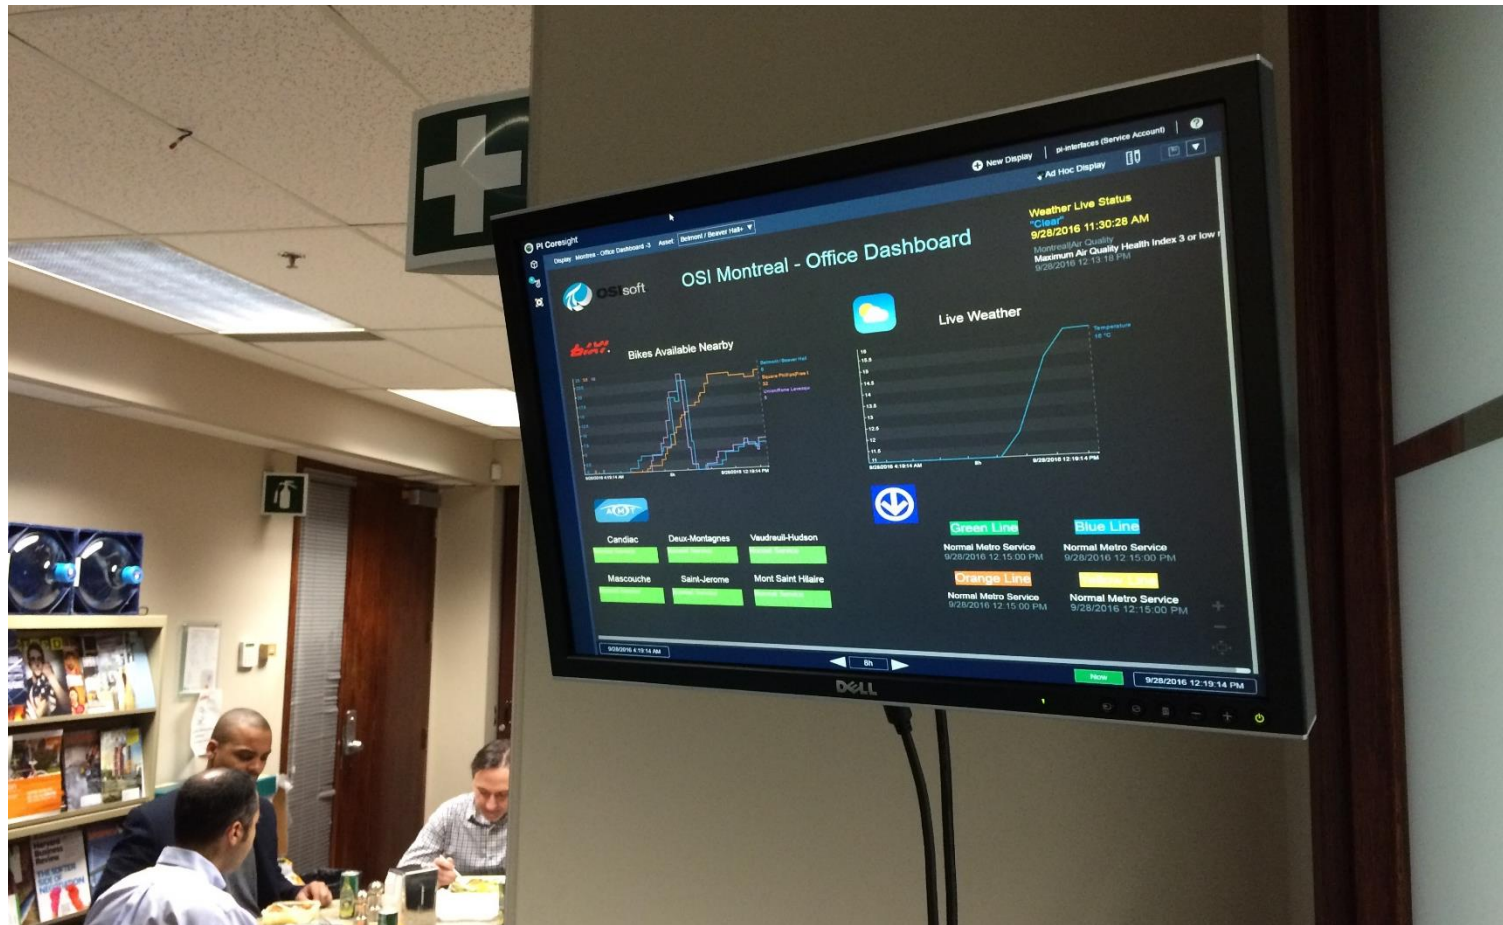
PI Coresight

Display Montreal - Office Dashboard -3 Asset Belmont / Beaver Hall

New Display | pi-interfaces (Service Account) | ?

Ad Hoc Display

OSIsoft

OSI Montreal - Office Dashboard

Weather Live Status
"Clear"
9/28/2016 11:30:28 AM
Montreal/Air Quality
Maximum Air Quality Health Index 3 or low r
9/28/2016 12:13:18 PM

bixi

Bikes Available Nearby

Live Weather

Temperature

9/28/2016 4:19:14 AM

9/28/2016 12:19:14 PM

Candiac

Deux-Montagnes

Vaudreuil-Hudson

Mascouche

Saint-Jerome

Mont Saint Hilaire

Green Line
Normal Metro Service
9/28/2016 12:15:00 PM

Blue Line
Normal Metro Service
9/28/2016 12:15:00 PM

Orange Line
Normal Metro Service
9/28/2016 12:15:00 PM

Yellow Line
Normal Metro Service
9/28/2016 12:15:00 PM

9/28/2016 4:19:14 AM

8h

Now

9/28/2016 12:19:14 PM

DELL